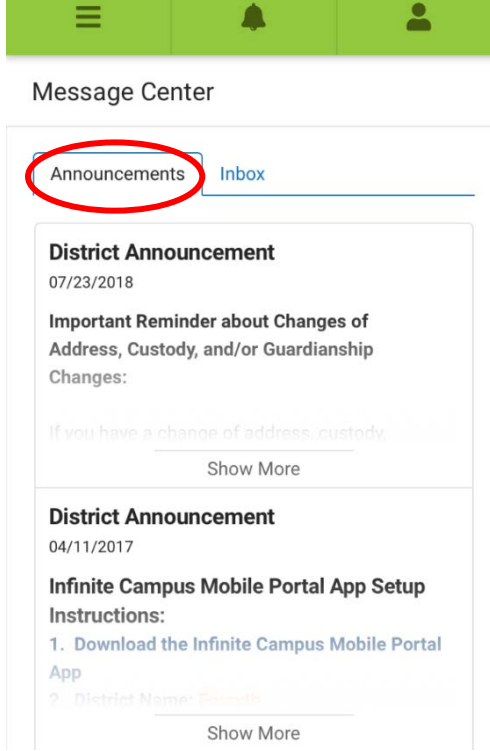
Message Center

Announcements

Inbox

District Announcement

07/23/2018

Important Reminder about Changes of Address, Custody, and/or Guardianship Changes:

If you have a change of address, custody,

Show More

District Announcement

04/11/2017

Infinite Campus Mobile Portal App Setup Instructions:

1. Download the Infinite Campus Mobile Portal App

2. District Name: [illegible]

Show More